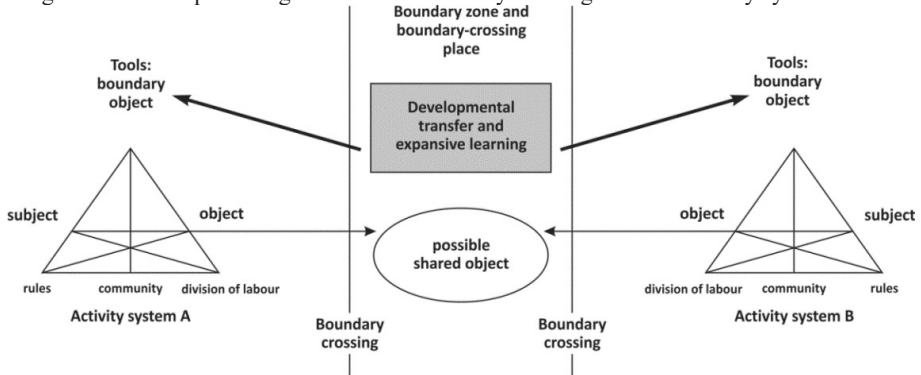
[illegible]

Boundary zone and boundary-crossing place

Tools: boundary object

Developmental transfer and expansive learning

Tools: boundary object

subject

object

possible shared object

object

subject

rules

community

division of labour

division of labour

community

rules

Activity system A

Boundary crossing

Boundary crossing

Activity system B